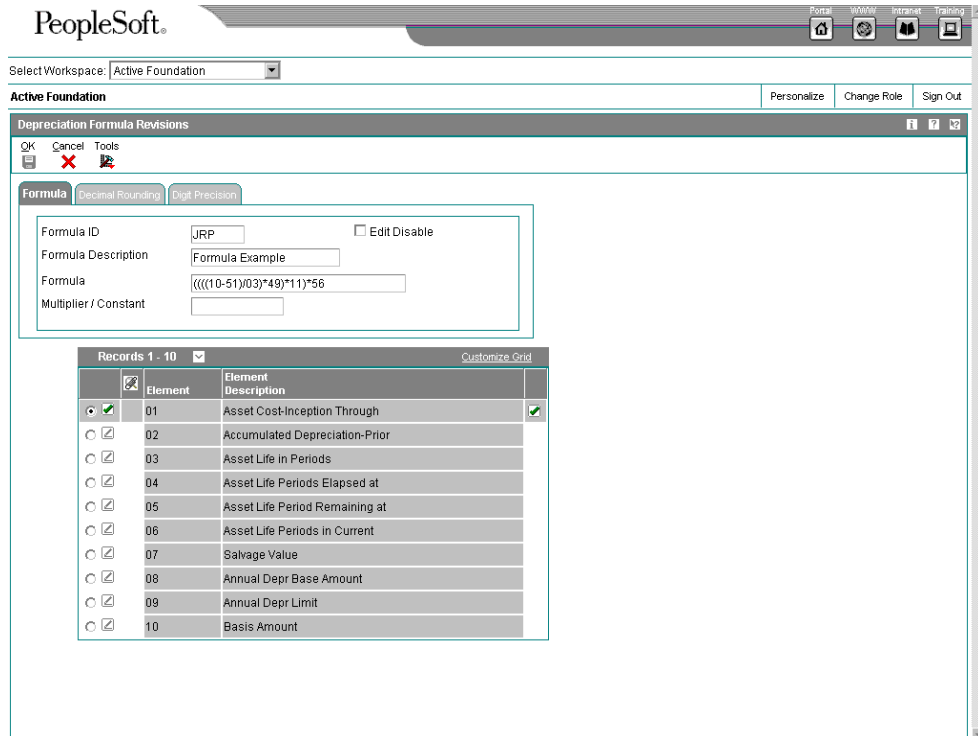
PeopleSoft.

Portal WWW Intranet Training

Select Workspace: Active Foundation

Active Foundation

Personalize | Change Role | Sign Out

Depreciation Formula Revisions

OK Cancel Tools

Formula | Decimal Rounding | Digit Precision

Formula ID JRP

Edit Disable

Formula Description Formula Example

Formula ((((10-51)/03)*49)*11)*56

Multiplier / Constant

Records 1 - 10

Customize Grid

| Element | Element Description |
|---|---|
| 01 | Asset Cost-Inception Through |
| 02 | Accumulated Depreciation-Prior |
| 03 | Asset Life in Periods |
| 04 | Asset Life Periods Elapsed at |
| 05 | Asset Life Period Remaining at |
| 06 | Asset Life Periods in Current |
| 07 | Salvage Value |
| 08 | Annual Depr Base Amount |
| 09 | Annual Depr Limit |
| 10 | Basis Amount |